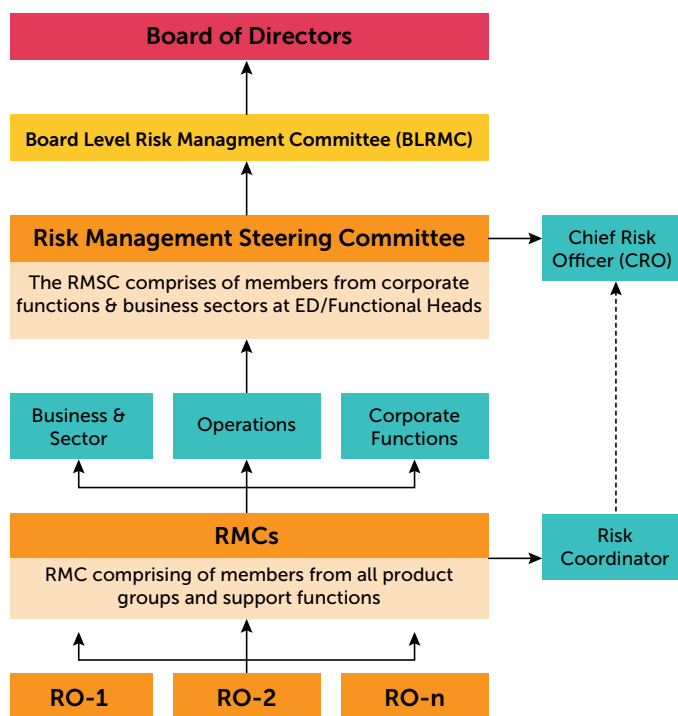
Board of Directors

Board Level Risk Managment Committee (BLRMC)

Risk Management Steering Committee

The RMSC comprises of members from corporate functions & business sectors at ED/Functional Heads

Chief Risk Officer (CRO)

Business & Sector

Operations

Corporate Functions

RMCs

RMC comprising of members from all product groups and support functions

Risk Coordinator

RO-1

RO-2

RO-n